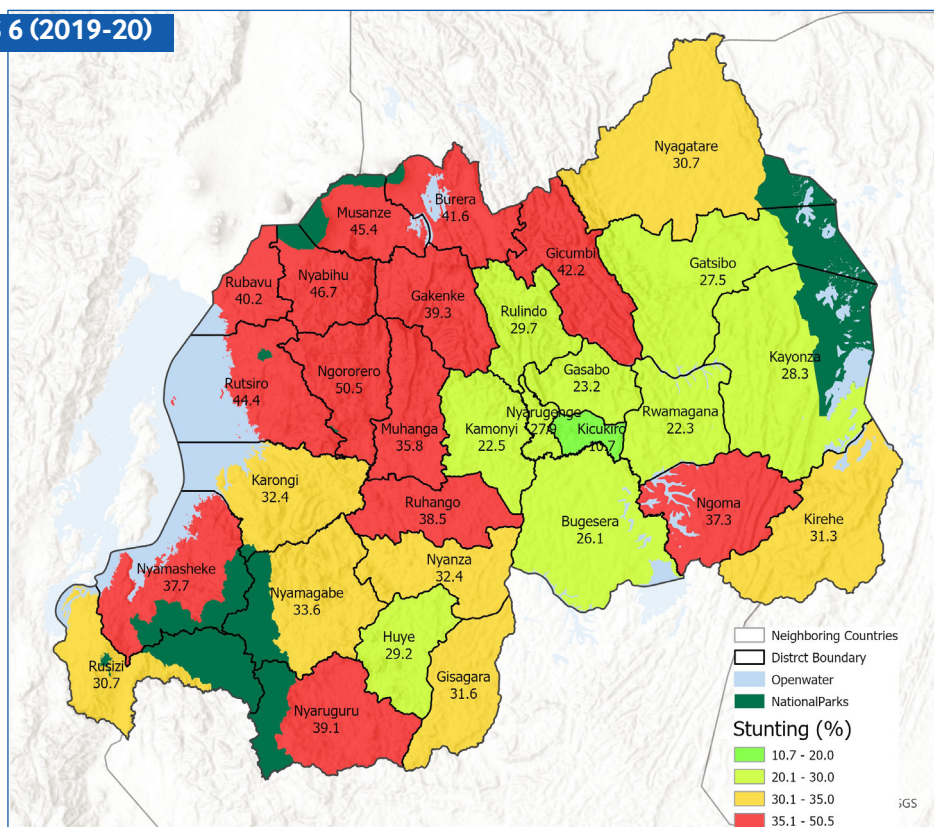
6 (2019-20)

Nyagatare
30.7

Musanze
45.4

Burera
41.6

Gicumbi
42.2

Gatsibo
27.5

Rubavu
40.2

Nyabihu
46.7

Gakenke
39.3

Rulindo
29.7

Kayonza
28.3

Rutsiro
44.4

Ngororero
50.5

Gasabo
23.2

Nyarugenge
27.9

Kicukiro
10.7

Rwamagana
22.3

Muhanga
35.8

Kamonyi
22.5

Karongi
32.4

Ruhango
38.5

Ngoma
37.3

Kirehe
31.3

Bugesera
26.1

Nyamasheke
37.7

Nyanza
32.4

Nyamagabe
33.6

Huye
29.2

Rusizi
30.7

Gisagara
31.6

Nyaruguru
39.1

Neighboring Countries
Distrct Boundary
Openwater
NationalParks

Stunting (%)
10.7 - 20.0
20.1 - 30.0
30.1 - 35.0
35.1 - 50.5

GS